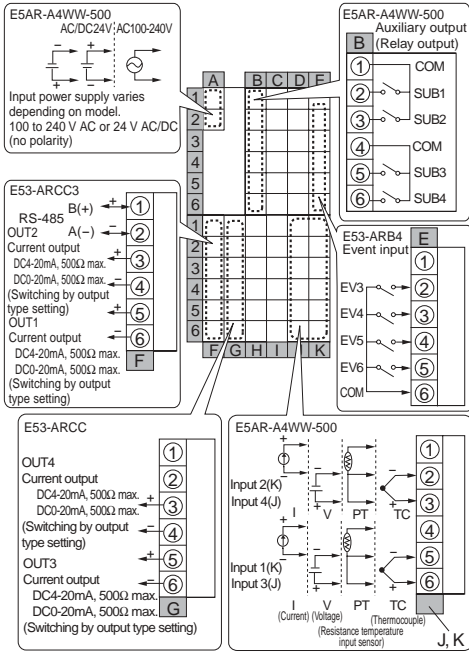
E5AR-A4WW-500
AC/DC24V AC100-240V
+ − + −

Input power supply varies depending on model.
100 to 240 V AC or 24 V AC/DC
(no polarity)

A B C D E
1
2
3
4
5
6

E5AR-A4WW-500
Auxiliary output
B (Relay output)
1 COM
2 SUB1
3 SUB2
4 COM
5 SUB3
6 SUB4

E53-ARCC3
RS-485 B(+) +
OUT2 A(−) −
Current output
DC4-20mA, 500Ω max. +
DC0-20mA, 500Ω max. −
(Switching by output type setting)
OUT1 +
Current output −
DC4-20mA, 500Ω max.
DC0-20mA, 500Ω max.
(Switching by output type setting)
1
2
3
4
5
6
F

1
2
3
4
5
6
F G H I J K

E53-ARB4
Event input E
EV3 2
EV4 3
EV5 4
EV6 5
COM 6
1

E53-ARCC
OUT4
Current output
DC4-20mA, 500Ω max. +
DC0-20mA, 500Ω max.
(Switching by output type setting) −
OUT3 +
Current output
DC4-20mA, 500Ω max. −
DC0-20mA, 500Ω max.
(Switching by output type setting)
1
2
3
4
5
6
G

E5AR-A4WW-500
Input 2(K)
Input 4(J)
I V PT TC
Input 1(K)
Input 3(J)
I (Current) V (Voltage) PT (Resistance temperature input sensor) TC (Thermocouple)
1
2
3
4
5
6
J, K